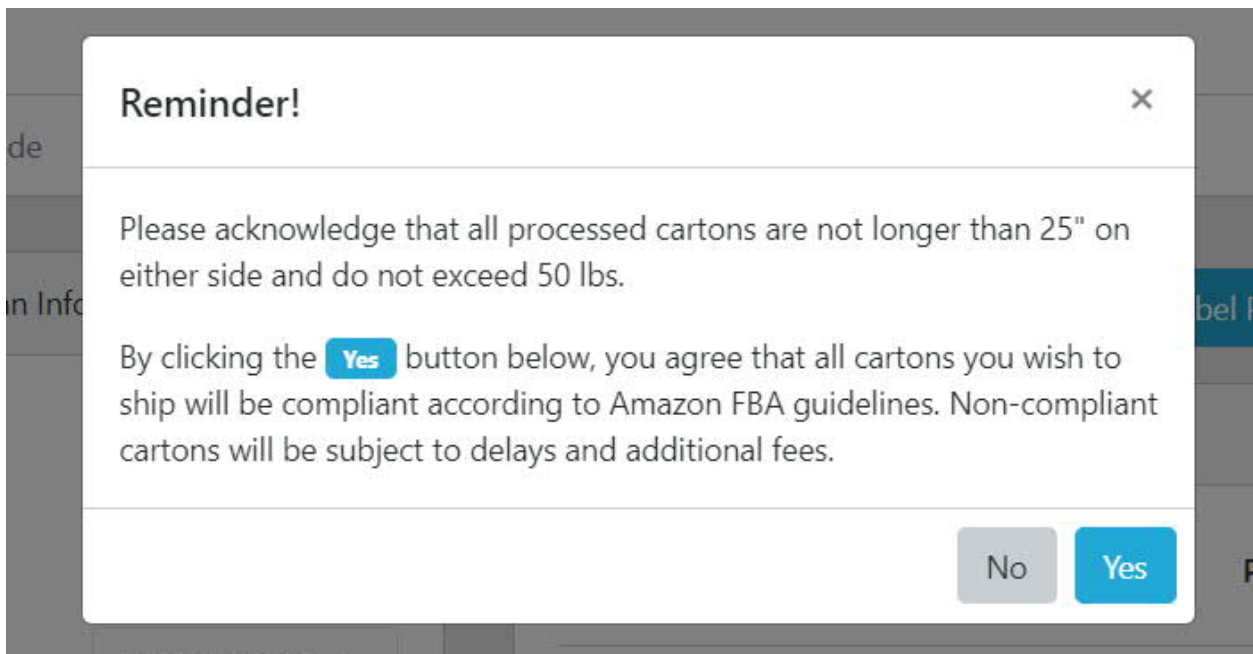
Reminder!

×

Please acknowledge that all processed cartons are not longer than 25" on either side and do not exceed 50 lbs.

By clicking the Yes button below, you agree that all cartons you wish to ship will be compliant according to Amazon FBA guidelines. Non-compliant cartons will be subject to delays and additional fees.

No Yes

de

n Info

bel F

F